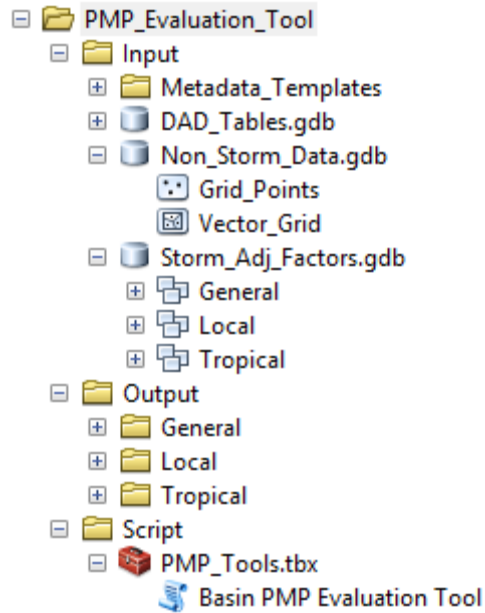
PMP_Evaluation_Tool
Input
Metadata_Templates
DAD_Tables.gdb
Non_Storm_Data.gdb
Grid_Points
Vector_Grid
Storm_Adj_Factors.gdb
General
Local
Tropical
Output
General
Local
Tropical
Script
PMP_Tools.tbx
Basin PMP Evaluation Tool